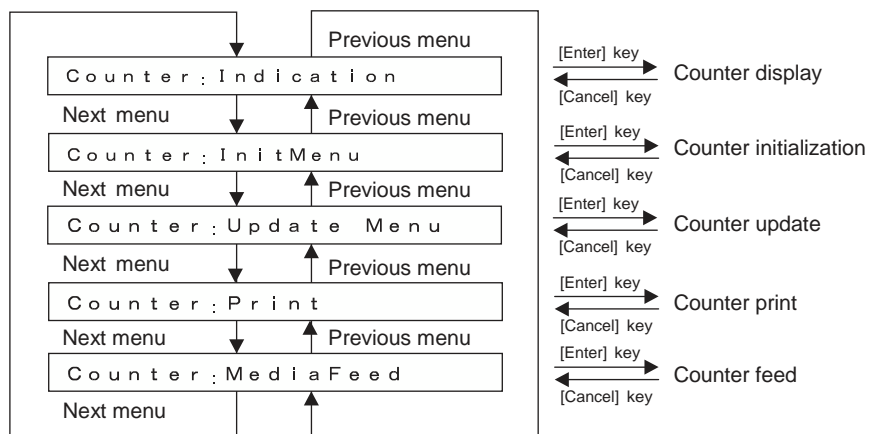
Previous menu

Counter:Indication

[Enter] key
[Cancel] key
Counter display

Next menu
Previous menu

Counter:InitMenu

[Enter] key
[Cancel] key
Counter initialization

Next menu
Previous menu

Counter:Update Menu

[Enter] key
[Cancel] key
Counter update

Next menu
Previous menu

Counter:Print

[Enter] key
[Cancel] key
Counter print

Next menu
Previous menu

Counter:MediaFeed

[Enter] key
[Cancel] key
Counter feed

Next menu